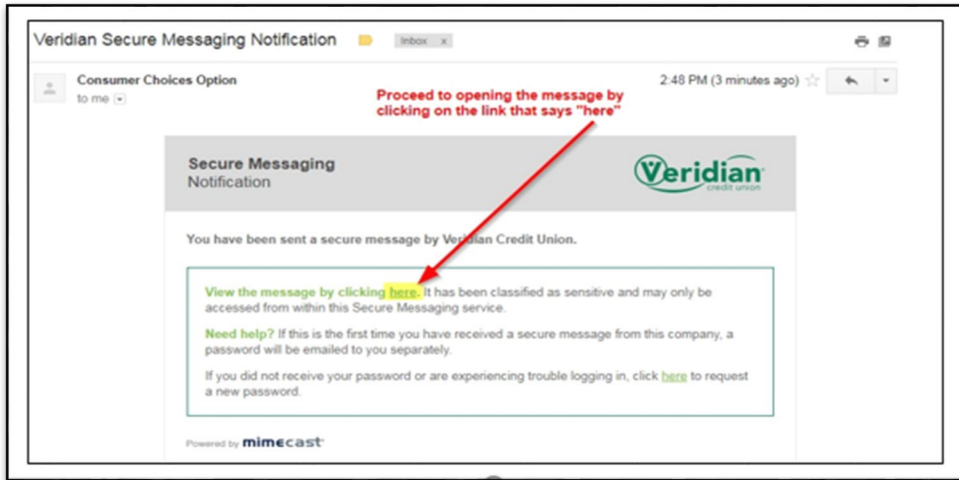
Veridian Secure Messaging Notification

Inbox x

Consumer Choices Option
to me

2:48 PM (3 minutes ago)

Proceed to opening the message by clicking on the link that says "here"

Secure Messaging
Notification

Veridian
credit union

You have been sent a secure message by Veridian Credit Union.

View the message by clicking here. It has been classified as sensitive and may only be accessed from within this Secure Messaging service.

Need help? If this is the first time you have received a secure message from this company, a password will be emailed to you separately.

If you did not receive your password or are experiencing trouble logging in, click here to request a new password.

Powered by mimecast